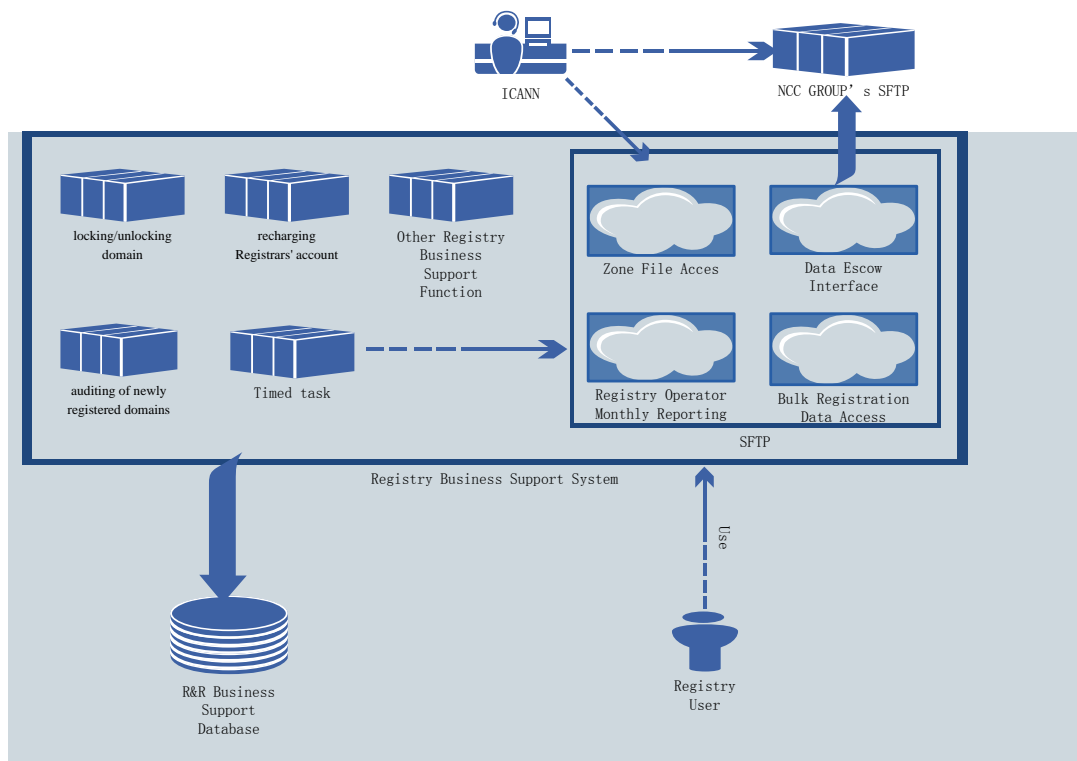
ICANN

NCC GROUP’ s SFTP

locking/unlocking domain

recharging Registrars’ account

Other Registry Business Support Function

auditing of newly registered domains

Timed task

Zone File Acces

Data Escow Interface

Registry Operator Monthly Reporting

Bulk Registration Data Access

SFTP

Registry Business Support System

Use

R&R Business Support Database

Registry User